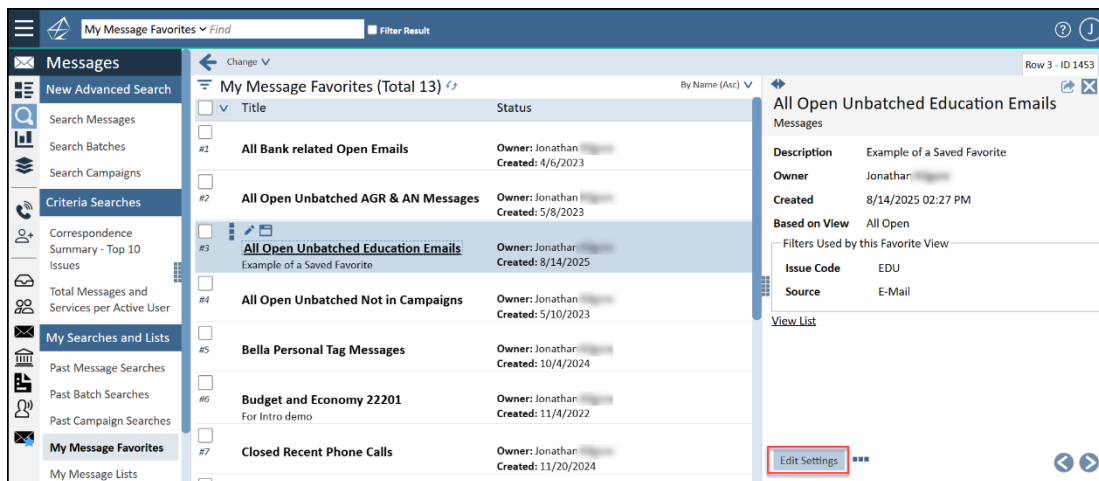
My Message Favorites ∨ Find
Filter Result

Messages
New Advanced Search
Search Messages
Search Batches
Search Campaigns
Criteria Searches
Correspondence Summary - Top 10 Issues
Total Messages and Services per Active User
My Searches and Lists
Past Message Searches
Past Batch Searches
Past Campaign Searches
My Message Favorites
My Message Lists

Change ∨
My Message Favorites (Total 13)
By Name (Asc) ∨

| | Title | Status |
|---|---|---|
| #1 | All Bank related Open Emails | Owner: Jonathan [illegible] Created: 4/6/2023 |
| #2 | All Open Unbatched AGR & AN Messages | Owner: Jonathan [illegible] Created: 5/8/2023 |
| #3 | All Open Unbatched Education Emails Example of a Saved Favorite | Owner: Jonathan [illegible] Created: 8/14/2025 |
| #4 | All Open Unbatched Not in Campaigns | Owner: Jonathan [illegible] Created: 5/10/2023 |
| #5 | Bella Personal Tag Messages | Owner: Jonathan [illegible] Created: 10/4/2024 |
| #6 | Budget and Economy 22201 For Intro demo | Owner: Jonathan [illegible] Created: 11/4/2022 |
| #7 | Closed Recent Phone Calls | Owner: Jonathan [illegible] Created: 11/20/2024 |

Row 3 - ID 1453
All Open Unbatched Education Emails
Messages
Description Example of a Saved Favorite
Owner Jonathan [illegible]
Created 8/14/2025 02:27 PM
Based on View All Open
Filters Used by this Favorite View
Issue Code EDU
Source E-Mail
View List
Edit Settings